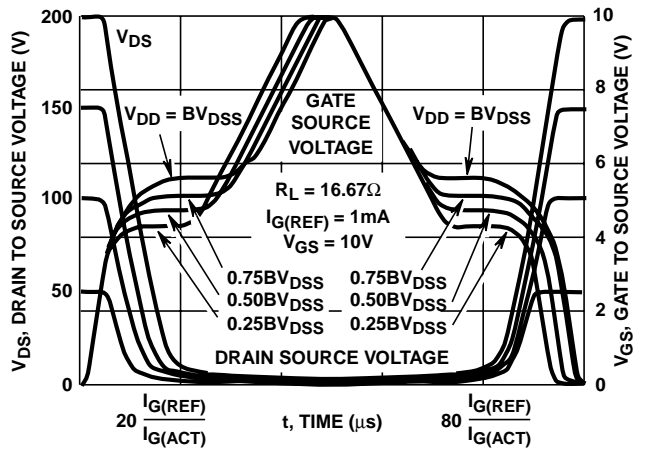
$V_{DS}$

$V_{DD} = BV_{DSS}$

GATE SOURCE VOLTAGE

$V_{DD} = BV_{DSS}$

$R_L = 16.67\Omega$
$I_{G(REF)} = 1mA$
$V_{GS} = 10V$

$0.75BV_{DSS}$
$0.50BV_{DSS}$
$0.25BV_{DSS}$

$0.75BV_{DSS}$
$0.50BV_{DSS}$
$0.25BV_{DSS}$

DRAIN SOURCE VOLTAGE

200
150
100
50
0

10
8
6
4
2
0

$V_{DS}$, DRAIN TO SOURCE VOLTAGE (V)

$V_{GS}$, GATE TO SOURCE VOLTAGE (V)

$20 \frac{I_{G(REF)}}{I_{G(ACT)}}$

t, TIME ($\mu$s)

$80 \frac{I_{G(REF)}}{I_{G(ACT)}}$